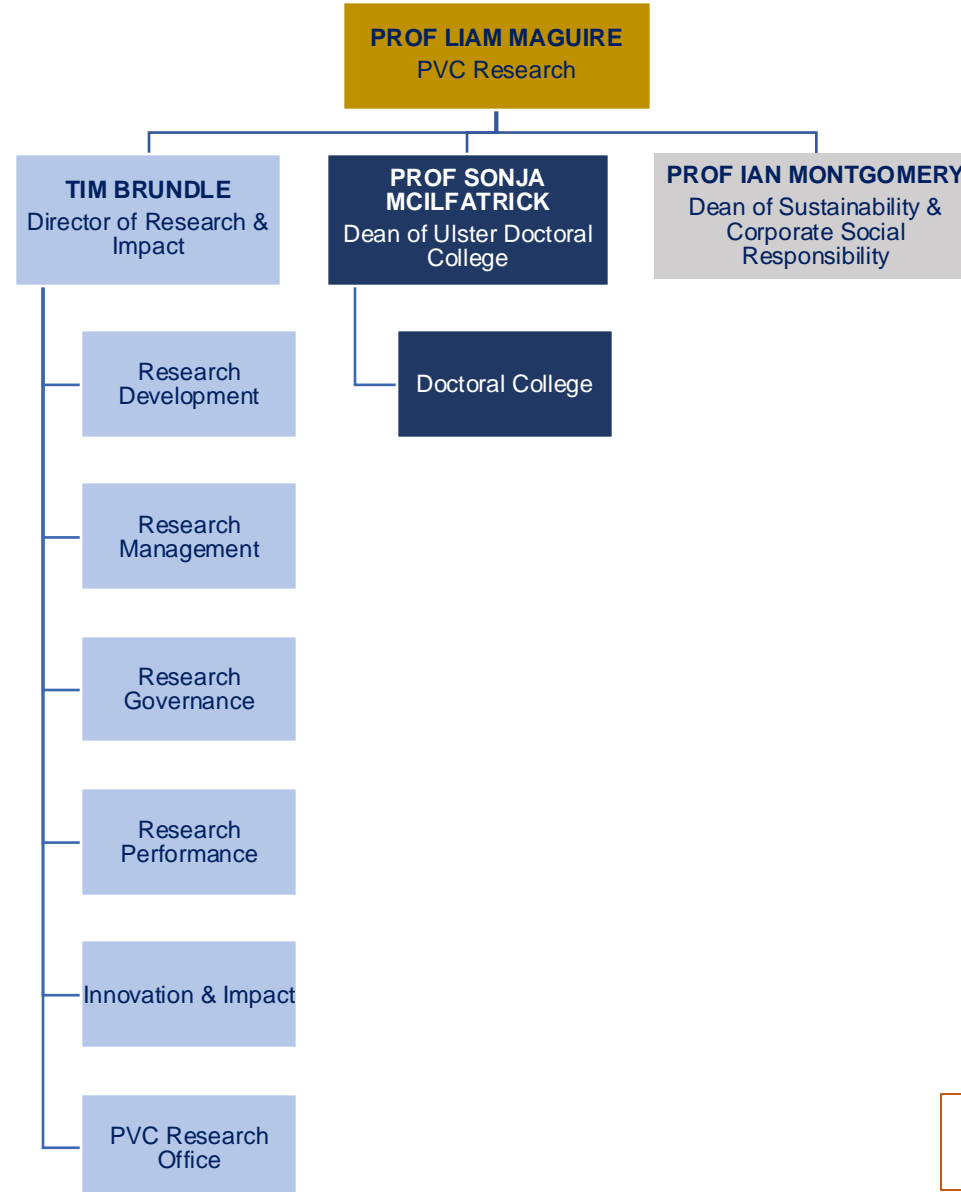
PROF LIAM MAGUIRE
PVC Research

TIM BRUNDLE
Director of Research & Impact

PROF SONJA MCILFATRICK
Dean of Ulster Doctoral College

PROF IAN MONTGOMERY
Dean of Sustainability & Corporate Social Responsibility

Research Development

Research Management

Research Governance

Research Performance

Innovation & Impact

PVC Research Office

Doctoral College